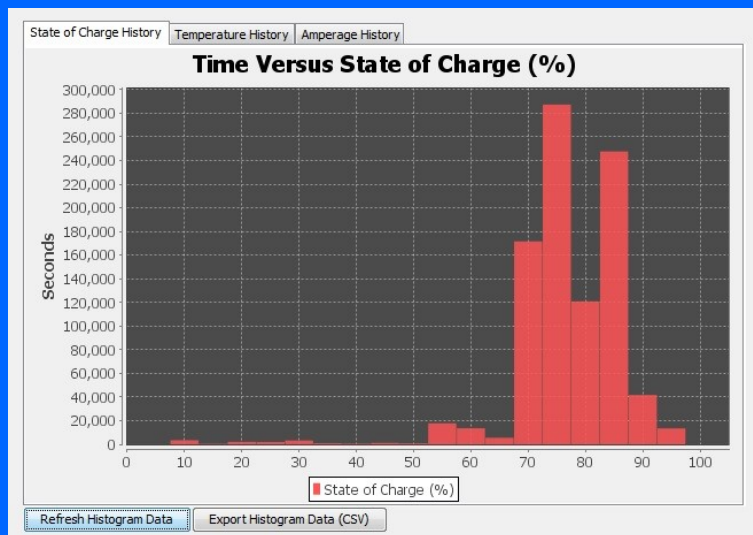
State of Charge History | Temperature History | Amperage History

Time Versus State of Charge (%)

Seconds

300,000
280,000
260,000
240,000
220,000
200,000
180,000
160,000
140,000
120,000
100,000
80,000
60,000
40,000
20,000
0

0 10 20 30 40 50 60 70 80 90 100

State of Charge (%)

Refresh Histogram Data | Export Histogram Data (CSV)